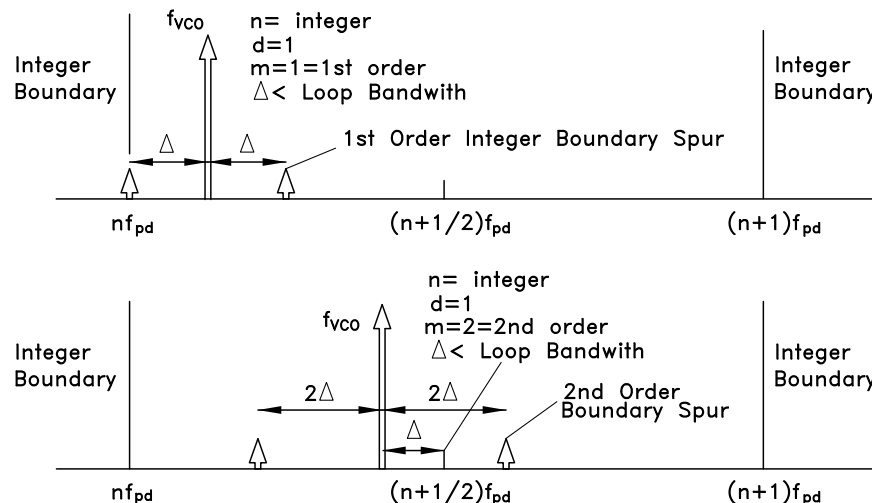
$f_{VCO}$

n= integer
d=1
m=1=1st order
$\Delta$< Loop Bandwith

Integer Boundary

Integer Boundary

$\Delta$ $\Delta$

1st Order Integer Boundary Spur

$nf_{pd}$ $(n+1/2)f_{pd}$ $(n+1)f_{pd}$

n= integer
d=1
m=2=2nd order
$\Delta$< Loop Bandwith

$f_{VCO}$

Integer Boundary

Integer Boundary

$2\Delta$ $2\Delta$

$\Delta$

2nd Order Boundary Spur

$nf_{pd}$ $(n+1/2)f_{pd}$ $(n+1)f_{pd}$